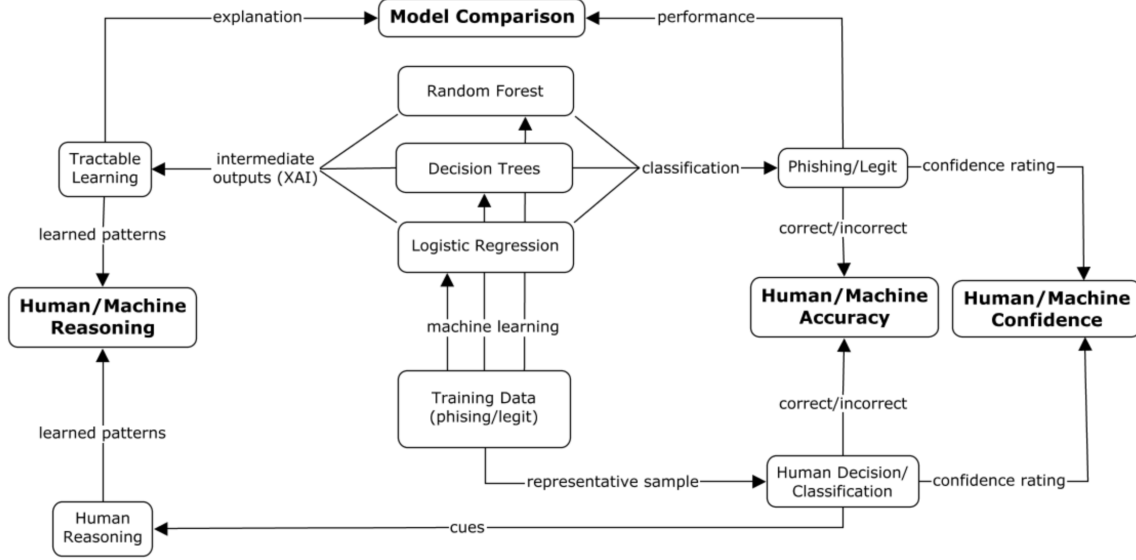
explanation

Model Comparison

performance

Random Forest

Tractable Learning

intermediate outputs (XAI)

Decision Trees

classification

Phishing/Legit

confidence rating

learned patterns

Logistic Regression

correct/incorrect

Human/Machine Reasoning

machine learning

Human/Machine Accuracy

Human/Machine Confidence

Training Data (phising/legit)

correct/incorrect

learned patterns

representative sample

Human Decision/ Classification

confidence rating

Human Reasoning

cues